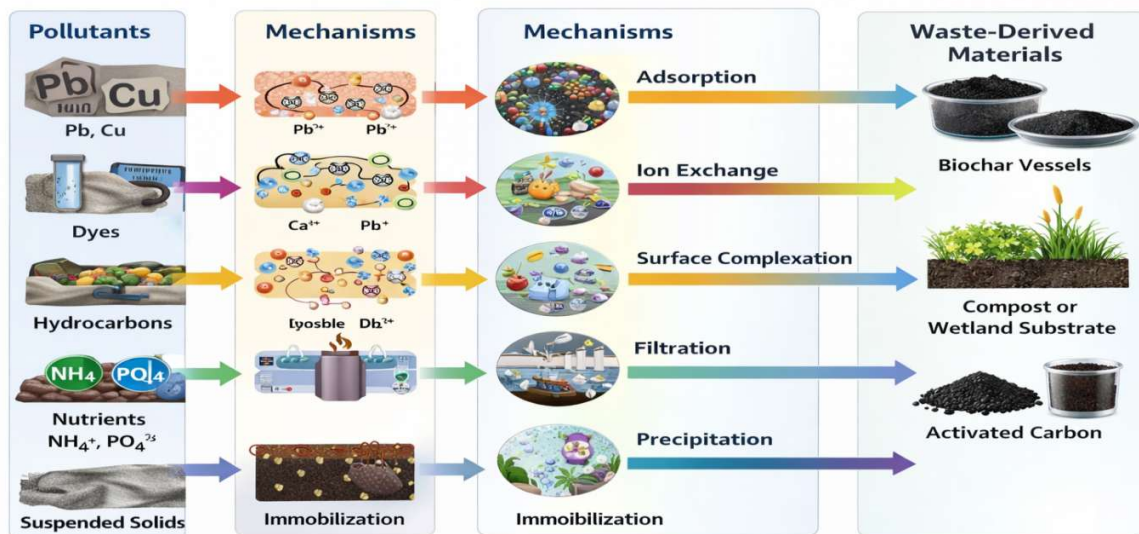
Pollutants

Pb
Cu
Pb, Cu

Dyes

Hydrocarbons

NH4
PO4
Nutrients
$NH_4^+$, $PO_4^{3-}$

Suspended Solids

Mechanisms

Pb²⁺ Pb²⁺

Ca⁴⁺ Pb⁺

Lyosble Db²⁺

Immobilization

Mechanisms

Adsorption

Ion Exchange

Surface Complexation

Filtration

Precipitation

Immoibilization

Waste-Derived Materials

Biochar Vessels

Compost or Wetland Substrate

Activated Carbon